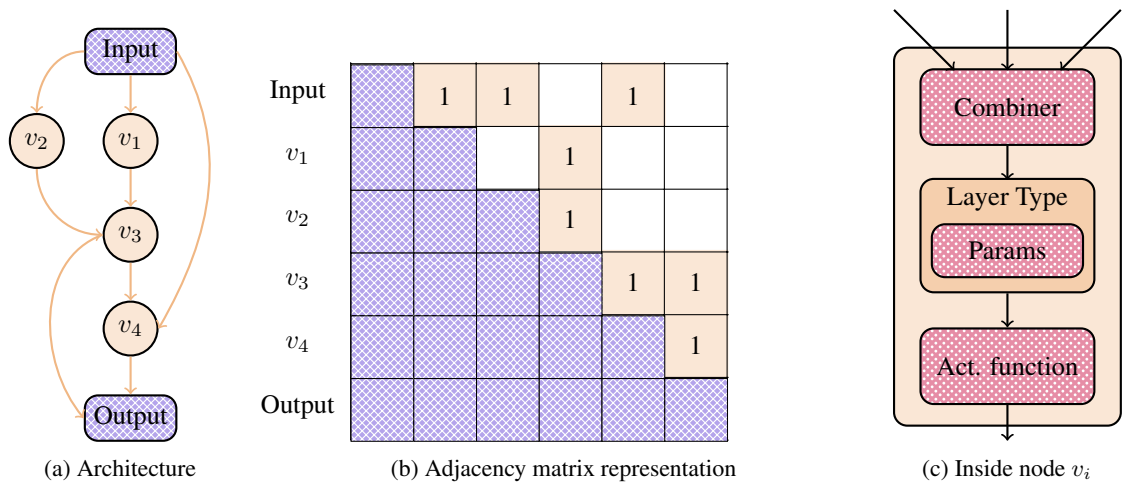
Input

$v_2$

$v_1$

$v_3$

$v_4$

Output

(a) Architecture

| Input | | 1 | 1 | | 1 | |
|---|---|---|---|---|---|---|
| $v_1$ | | | | 1 | | |
| $v_2$ | | | | 1 | | |
| $v_3$ | | | | | 1 | 1 |
| $v_4$ | | | | | | 1 |
| Output | | | | | | |

(b) Adjacency matrix representation

Combiner

Layer Type

Params

Act. function

(c) Inside node $v_i$